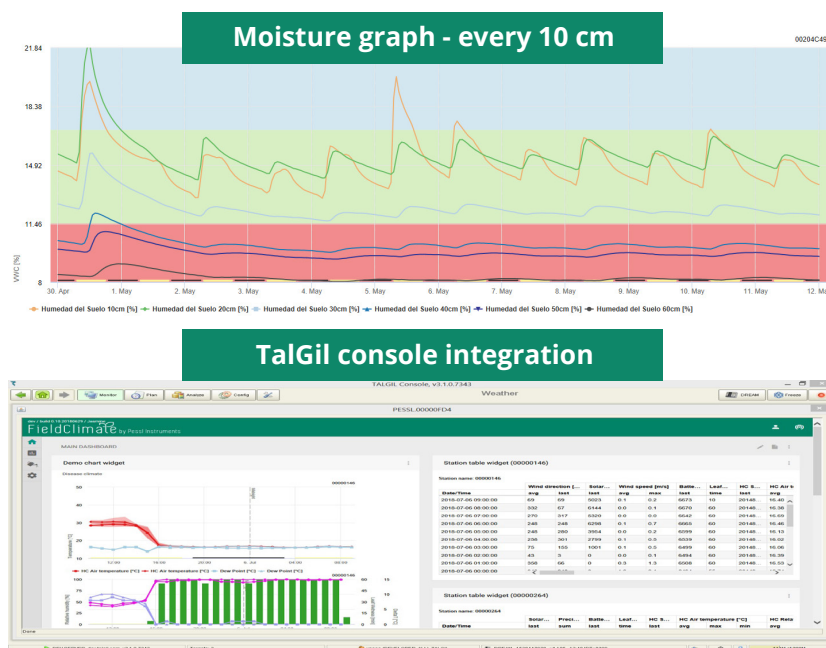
Moisture graph - every 10 cm

00204C4

21.84
18.38
14.92
11.46
8

VWC [%]

30. Apr 1. May 2. May 3. May 4. May 5. May 6. May 7. May 8. May 9. May 10. May 11. May 12. Ma

Humedad del Suelo 10cm [%] Humedad del Suelo 20cm [%] Humedad del Suelo 30cm [%] Humedad del Suelo 40cm [%] Humedad del Suelo 50cm [%] Humedad del Suelo 60cm [%]

TalGil console integration

TALGIL Console, v3.1.0.7343

Weather

Monitor Plan Analyze Config

DREAM Freeze

PESSL00000FD4

FieldClimate by Pessl Instruments

MAIN DASHBOARD

Demo chart widget

Station table widget (00000146)

Station name: 00000146

| Date/Time | Wind direction [...] avg | Solar... last | Solar... sum | Wind speed [m/s] avg | max | Batte... last | Leaf... time | HC S... last | HC Air t... avg |
|---|---|---|---|---|---|---|---|---|---|
| 2016-07-06 09:00:00 | 69 | 69 | 5023 | 0.1 | 0.2 | 6673 | 10 | 20148... | 15.40 |
| 2016-07-06 08:00:00 | 332 | 67 | 6144 | 0.0 | 0.1 | 6670 | 60 | 20148... | 15.38 |
| 2016-07-06 07:00:00 | 270 | 317 | 5509 | 0.0 | 0.0 | 6642 | 60 | 20148... | 15.39 |
| 2016-07-06 06:00:00 | 248 | 248 | 6298 | 0.1 | 0.7 | 6665 | 60 | 20148... | 16.46 |
| 2016-07-06 05:00:00 | 248 | 280 | 3954 | 0.0 | 0.0 | 6599 | 60 | 20148... | 16.13 |
| 2016-07-06 04:00:00 | 236 | 301 | 2799 | 0.1 | 0.3 | 6539 | 60 | 20148... | 16.02 |
| 2016-07-06 03:00:00 | 75 | 155 | 1001 | 0.1 | 0.3 | 6499 | 60 | 20148... | 16.06 |
| 2016-07-06 02:00:00 | 43 | 3 | 0 | 0.0 | 0.1 | 6494 | 60 | 20148... | 16.39 |
| 2016-07-06 01:00:00 | 358 | 66 | 0 | 0.3 | 1.3 | 6508 | 60 | 20148... | 16.53 |
| 2016-07-06 00:00:00 | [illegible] | | | | | | | | |

Station table widget (00000264)

Station name: 00000264

| Date/Time | Solar... last | Preci... sum | Batte... last | Leaf... time | HC S... last | HC Air temperature [°C] avg | max | min | HC Rela... avg |
|---|---|---|---|---|---|---|---|---|---|

HC Air temperature [°C] HC Air temperature [°C] Dew Point [°C] Dew Point [°C]

Done